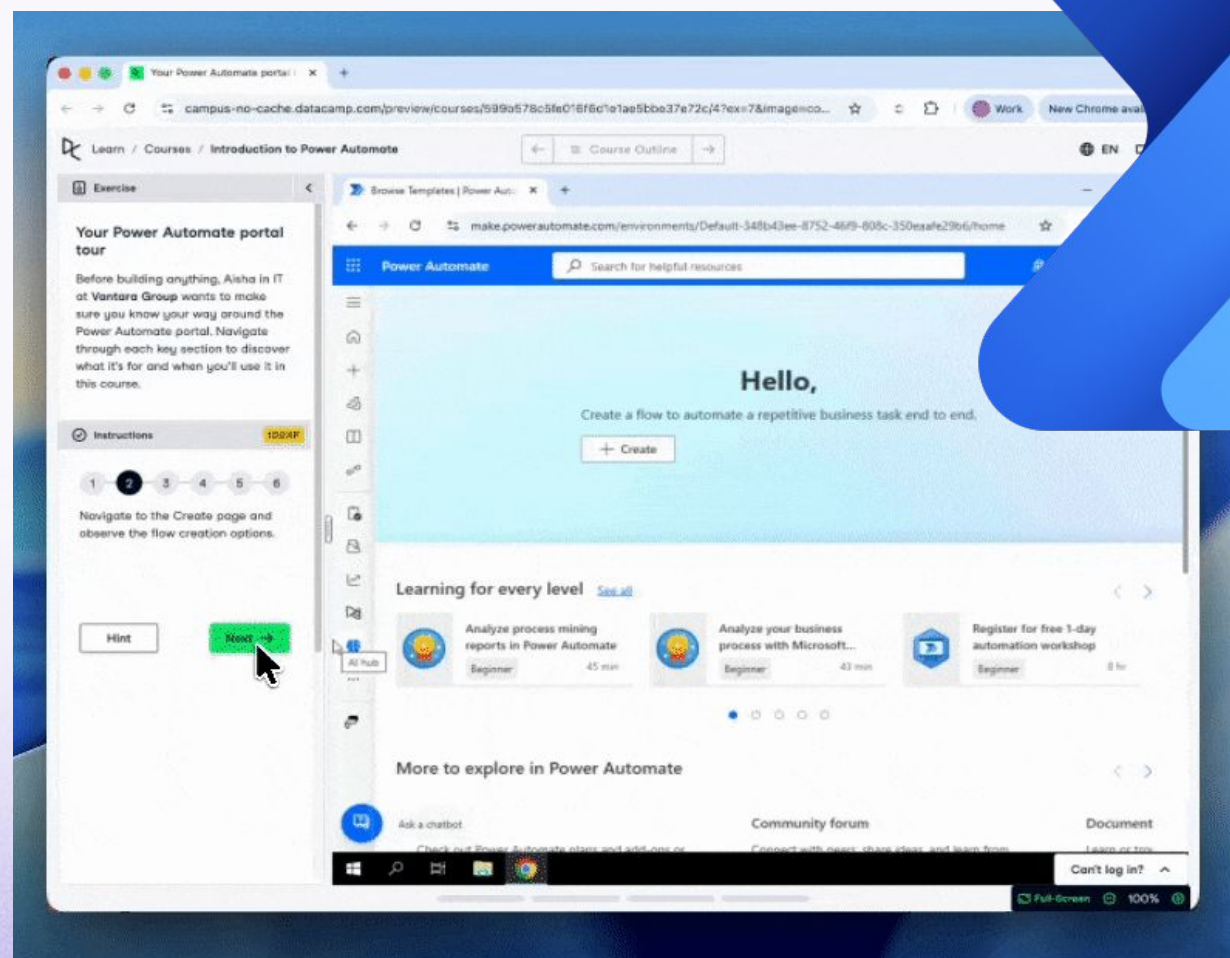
Your Power Automate portal

campus-no-cache.datacamp.com/preview/courses/599a578c5fe016f6d1e1ae5bbe37e72c/4?ex=7&image=co...

Work

New Chrome ava

Learn / Courses / Introduction to Power Automate

Course Outline

EN

Exercise

Your Power Automate portal tour

Before building anything, Aisha in IT at Vantara Group wants to make sure you know your way around the Power Automate portal. Navigate through each key section to discover what it's for and when you'll use it in this course.

Instructions

1 2 3 4 5 6

Navigate to the Create page and observe the flow creation options.

Hint

Next

Browse Templates | Power Aut

make.powerautomate.com/environments/Default-348b43ee-8752-46f9-808c-350eaafe29b6/home

Power Automate

Search for helpful resources

Hello,

Create a flow to automate a repetitive business task end to end.

Create

Learning for every level See all

Analyze process mining reports in Power Automate

Beginner 45 min

Analyze your business process with Microsoft...

Beginner 43 min

Register for free 1-day automation workshop

Beginner 8 hr

AI hub

More to explore in Power Automate

Ask a chatbot

Community forum

Document

Can't log in?

Full-Screen 100%